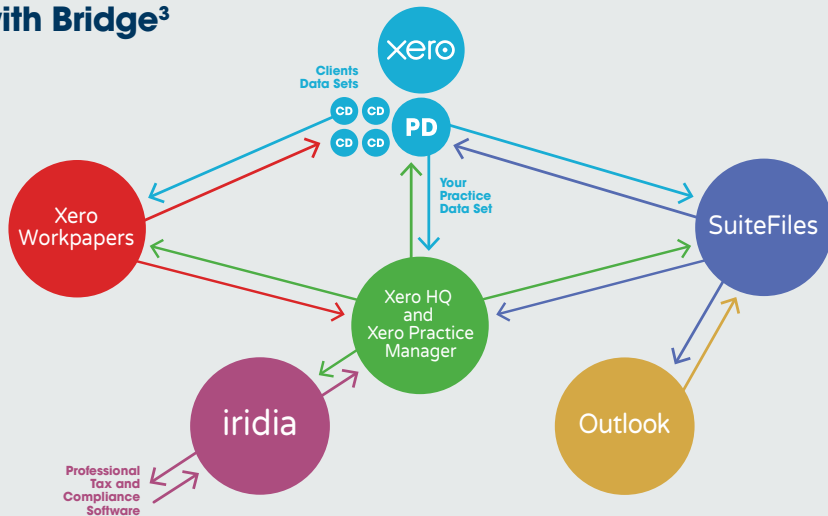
ith Bridge³

xero

Clients Data Sets

CD CD
CD CD

PD

Your Practice Data Set

Xero Workpapers

SuiteFiles

Xero HQ and Xero Practice Manager

iridia

Outlook

Professional Tax and Compliance Software